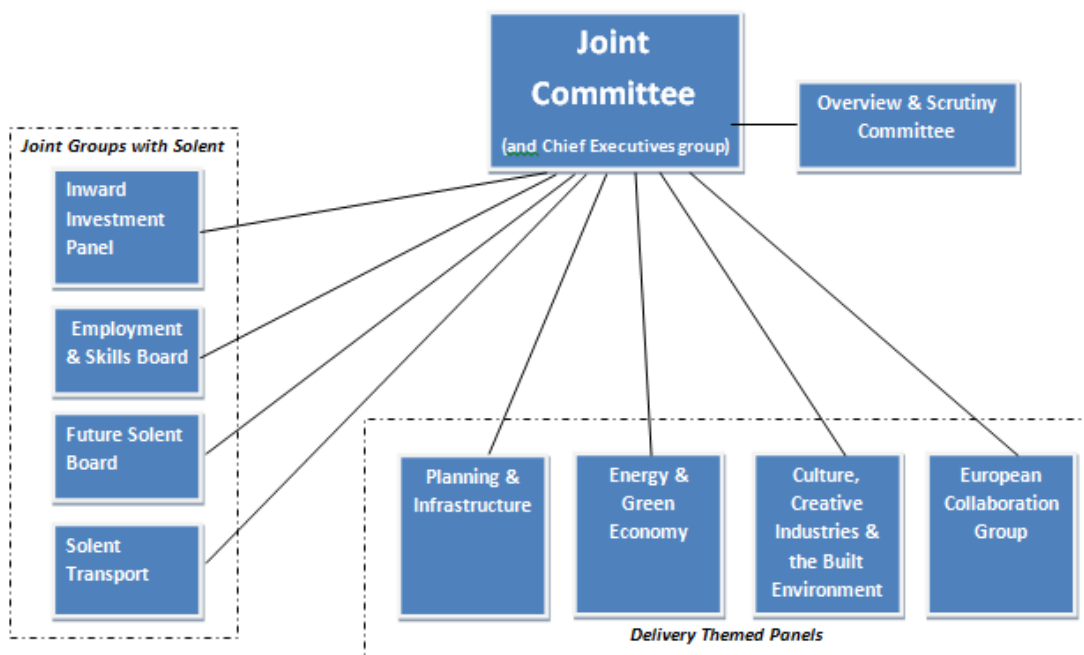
Joint Committee
(and Chief Executives group)

Overview & Scrutiny Committee

Joint Groups with Solent

Inward Investment Panel

Employment & Skills Board

Future Solent Board

Solent Transport

Planning & Infrastructure

Energy & Green Economy

Culture, Creative Industries & the Built Environment

European Collaboration Group

Delivery Themed Panels